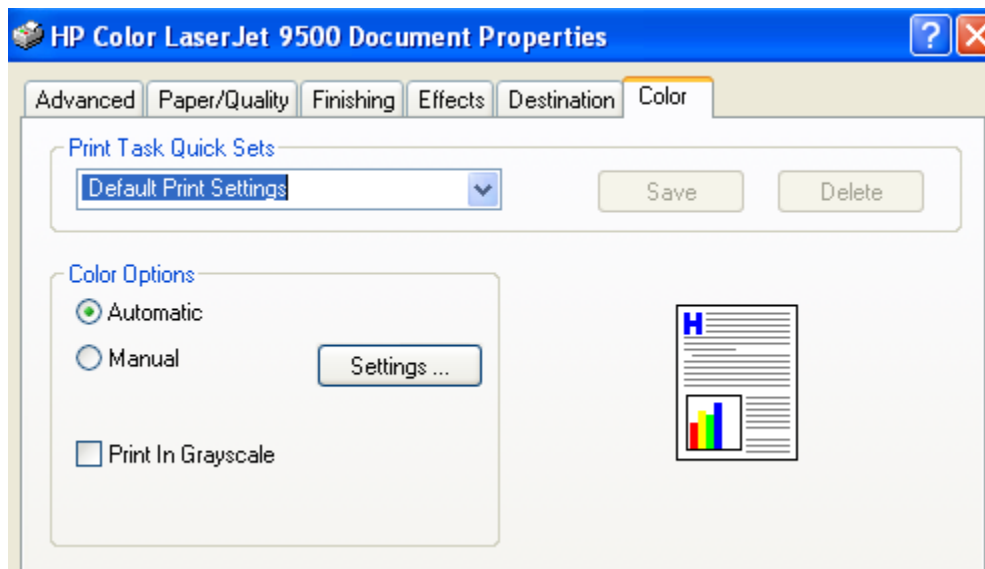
HP Color LaserJet 9500 Document Properties

?

Advanced | Paper/Quality | Finishing | Effects | Destination | Color

Print Task Quick Sets

Default Print Settings

Save

Delete

Color Options

Automatic

Manual

Settings ...

Print In Grayscale

H